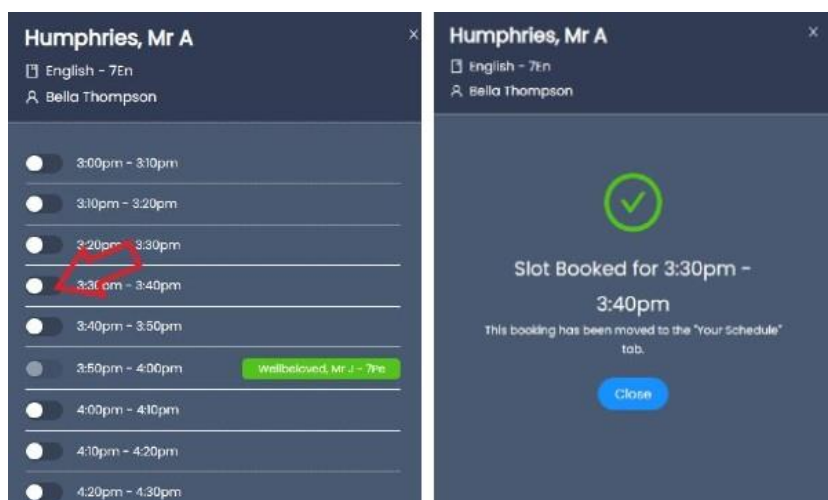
Humphries, Mr A
×
English - 7En
Bella Thompson

3:00pm - 3:10pm
3:10pm - 3:20pm
3:20pm - 3:30pm
3:30pm - 3:40pm
3:40pm - 3:50pm
3:50pm - 4:00pm
Wellbeloved, Mr J - 7Pe
4:00pm - 4:10pm
4:10pm - 4:20pm
4:20pm - 4:30pm

Humphries, Mr A
×
English - 7En
Bella Thompson

Slot Booked for 3:30pm - 3:40pm

This booking has been moved to the "Your Schedule" tab.

Close